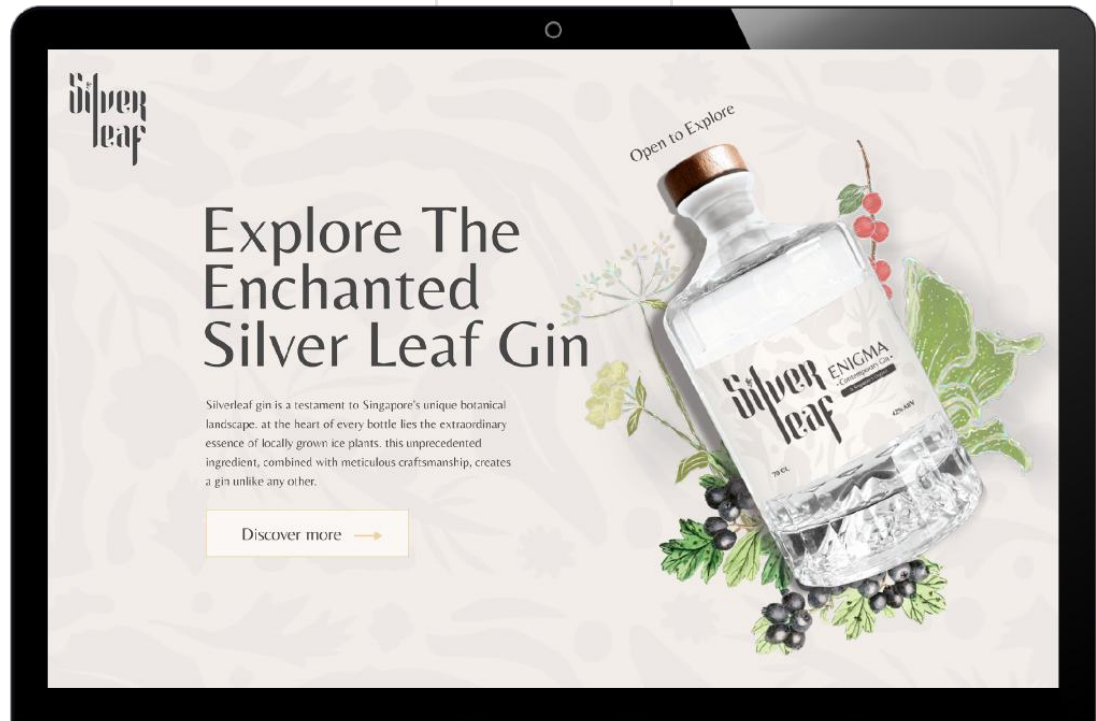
Silver leaf

Open to Explore

Explore The Enchanted Silver Leaf Gin

Silverleaf gin is a testament to Singapore's unique botanical landscape. at the heart of every bottle lies the extraordinary essence of locally grown ice plants. this unprecedented ingredient, combined with meticulous craftsmanship, creates a gin unlike any other.

Discover more

Silver leaf ENIGMA - Contemporary Gin - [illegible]

70 CL

42% ABV